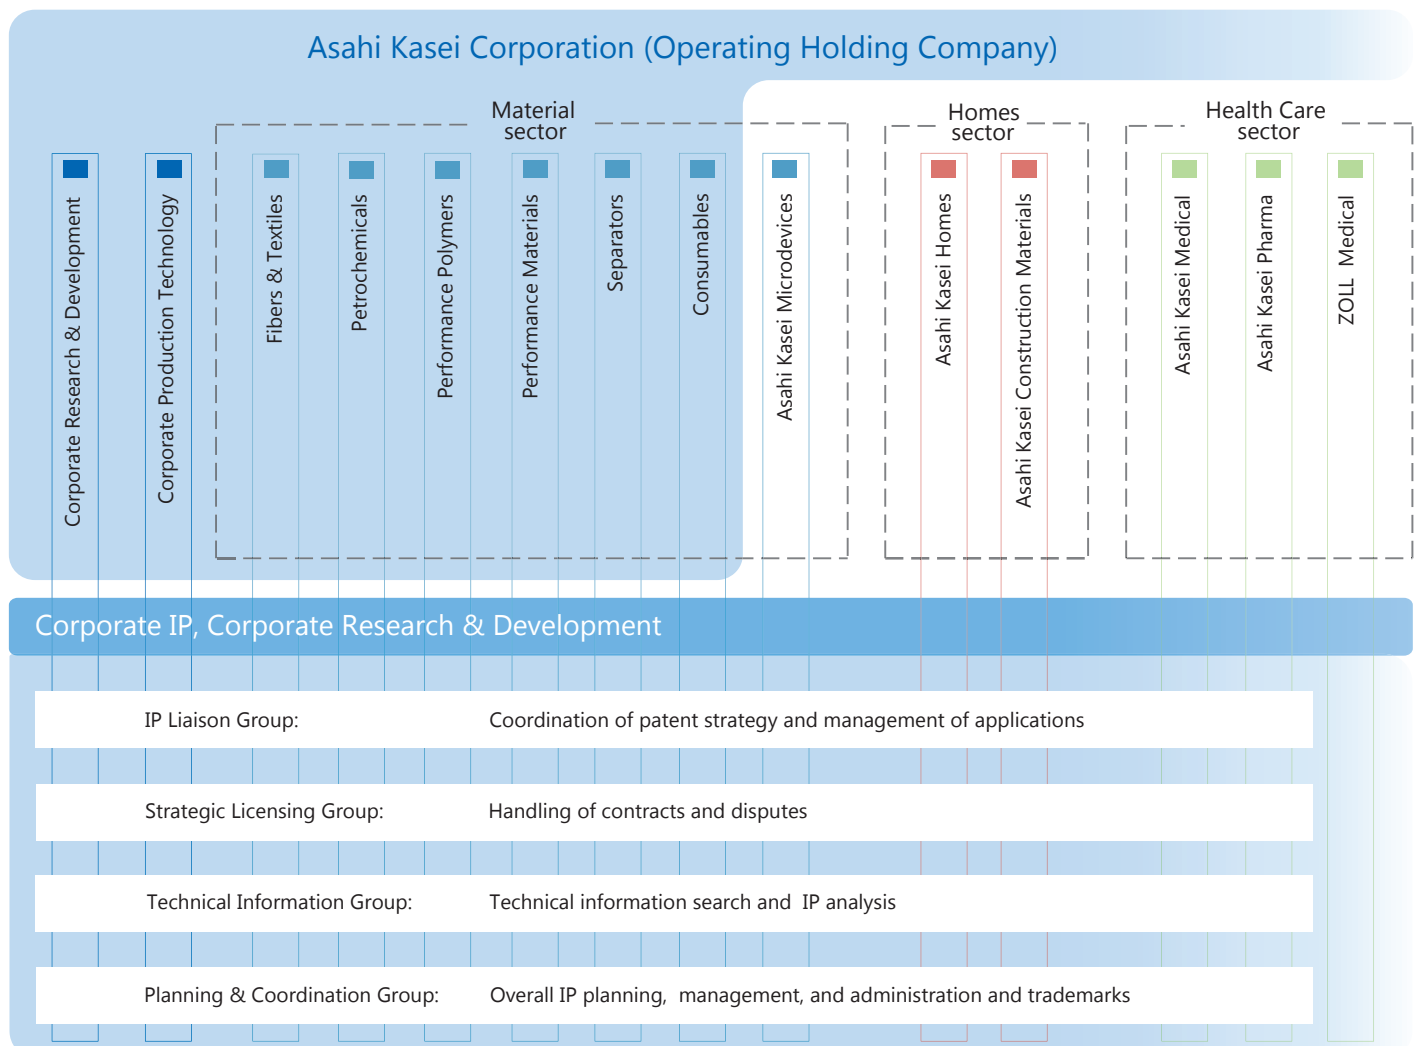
Asahi Kasei Corporation (Operating Holding Company)

Material sector

Homes sector

Health Care sector

Corporate Research & Development

Corporate Production Technology

Fibers & Textiles

Petrochemicals

Performance Polymers

Performance Materials

Separators

Consumables

Asahi Kasei Microdevices

Asahi Kasei Homes

Asahi Kasei Construction Materials

Asahi Kasei Medical

Asahi Kasei Pharma

ZOLL Medical

Corporate IP, Corporate Research & Development

| IP Liaison Group: | Coordination of patent strategy and management of applications |
|---|---|
| Strategic Licensing Group: | Handling of contracts and disputes |
| Technical Information Group: | Technical information search and IP analysis |
| Planning & Coordination Group: | Overall IP planning, management, and administration and trademarks |